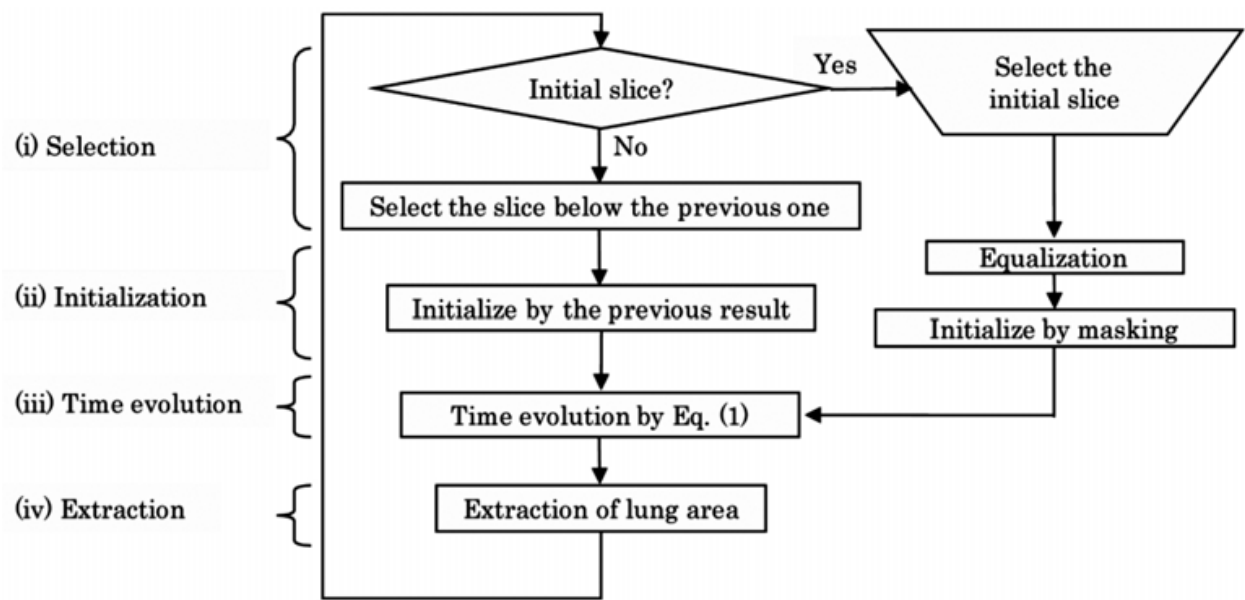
(i) Selection

Initial slice?

Yes

Select the initial slice

No

Select the slice below the previous one

(ii) Initialization

Equalization

Initialize by the previous result

Initialize by masking

(iii) Time evolution

Time evolution by Eq. (1)

(iv) Extraction

Extraction of lung area